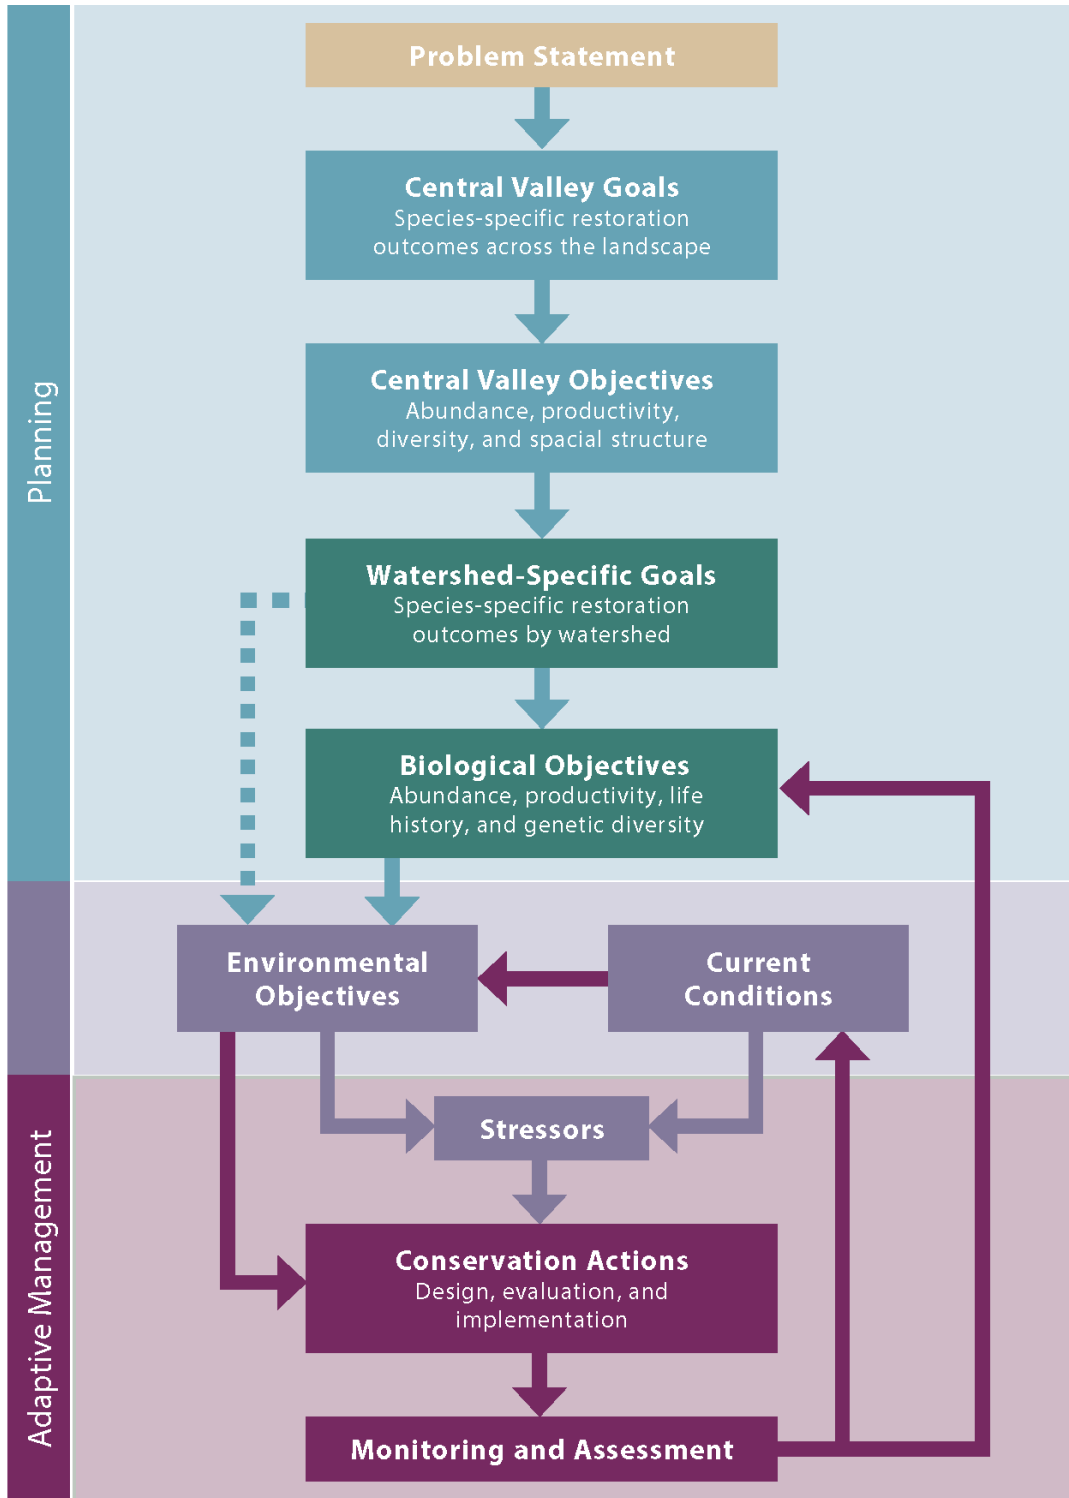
Planning

Problem Statement

Central Valley Goals
Species-specific restoration outcomes across the landscape

Central Valley Objectives
Abundance, productivity, diversity, and spacial structure

Watershed-Specific Goals
Species-specific restoration outcomes by watershed

Biological Objectives
Abundance, productivity, life history, and genetic diversity

Environmental Objectives

Current Conditions

Adaptive Management

Stressors

Conservation Actions
Design, evaluation, and implementation

Monitoring and Assessment